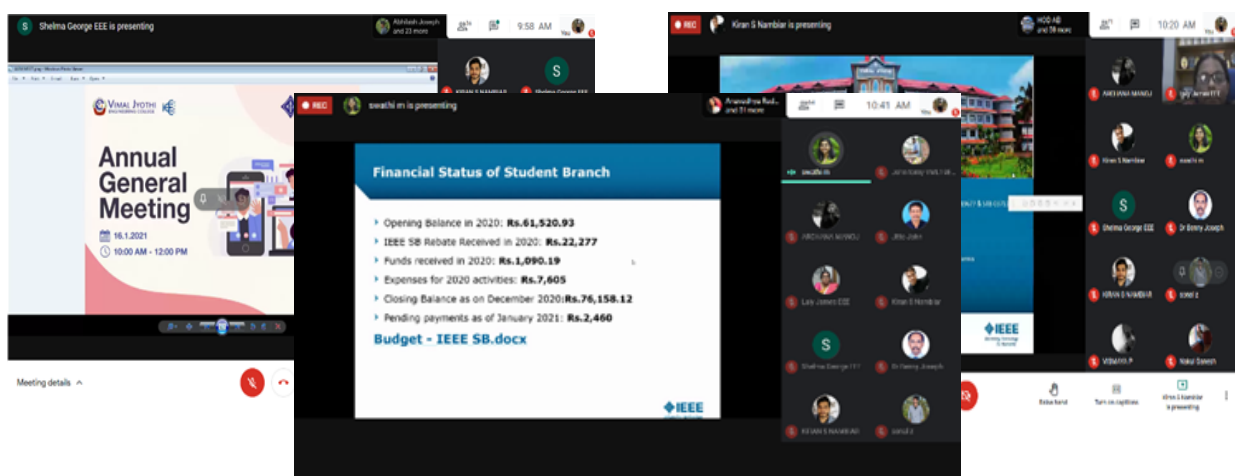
Shelma George EEE is presenting

Abhilash Joseph and 23 more

9:58 AM

Kiran S Nambiar

Shelma George EEE

VIMAL JYOTHI ENGINEERING COLLEGE

Annual General Meeting

16.1.2021

10:00 AM - 12:00 PM

Meeting details

REC

Kiran S Nambiar is presenting

HOD AB and 38 more

10:20 AM

ARCHANA MANOJ

Lay James EEE

Kiran S Nambiar

swathi m

Shelma George EEE

Dr Benny Joseph

KIRAN S NAMBIAR

VISMAYA P

Nakul Sateesh

Raise hand

Turn on captions

Kiran S Nambiar is presenting

REC

swathi m is presenting

Anasudhya Radi and 31 more

10:41 AM

Financial Status of Student Branch

Opening Balance in 2020: Rs.61,520.93

IEEE SB Rebate Received in 2020: Rs.22,277

Funds received in 2020: Rs.1,090.19

Expenses for 2020 activities: Rs.7,605

Closing Balance as on December 2020:Rs.76,158.12

Pending payments as of January 2021: Rs.2,460

Budget - IEEE SB.docx

IEEE

swathi m

ARCHANA MANOJ

Jibu John

Lay James EEE

Kiran S Nambiar

Shelma George EEE

Dr Benny Joseph

KIRAN S NAMBIAR

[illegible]